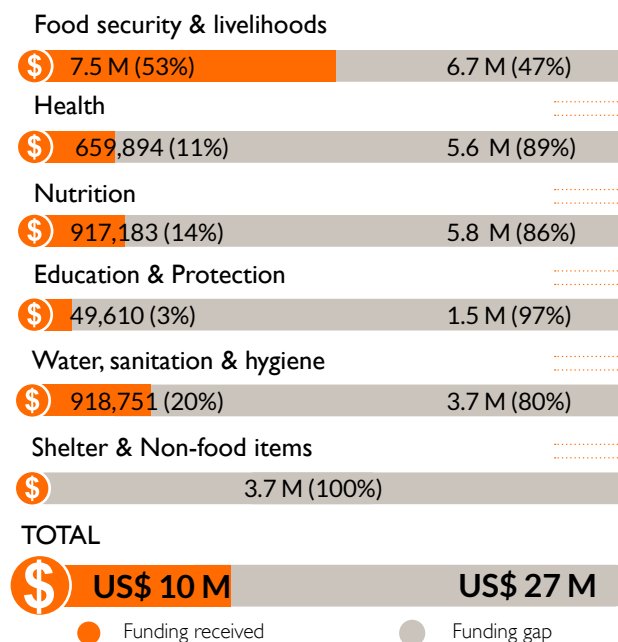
Food security & livelihoods

$ 7.5 M (53%) 6.7 M (47%)

Health

$ 659,894 (11%) 5.6 M (89%)

Nutrition

$ 917,183 (14%) 5.8 M (86%)

Education & Protection

$ 49,610 (3%) 1.5 M (97%)

Water, sanitation & hygiene

$ 918,751 (20%) 3.7 M (80%)

Shelter & Non-food items

$ 3.7 M (100%)

TOTAL

$ US$ 10 M US$ 27 M

Funding received Funding gap